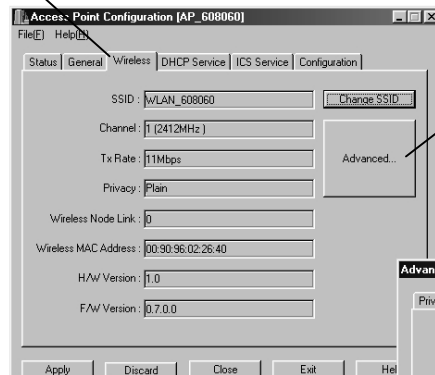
Access Point Configuration [AP_608060]

File(F) Help(H)

Status | General | Wireless | DHCP Service | ICS Service | Configuration

SSID : WLAN_608060

Change SSID

Channel : 1 (2412MHz )

Tx Rate : 11Mbps

Advanced...

Privacy : Plain

Wireless Node Link : 0

Wireless MAC Address : 00:90:96:02:26:40

H/W Version : 1.0

F/W Version : 0.7.0.0

Advan

Priv

Apply Discard Close Exit Hel